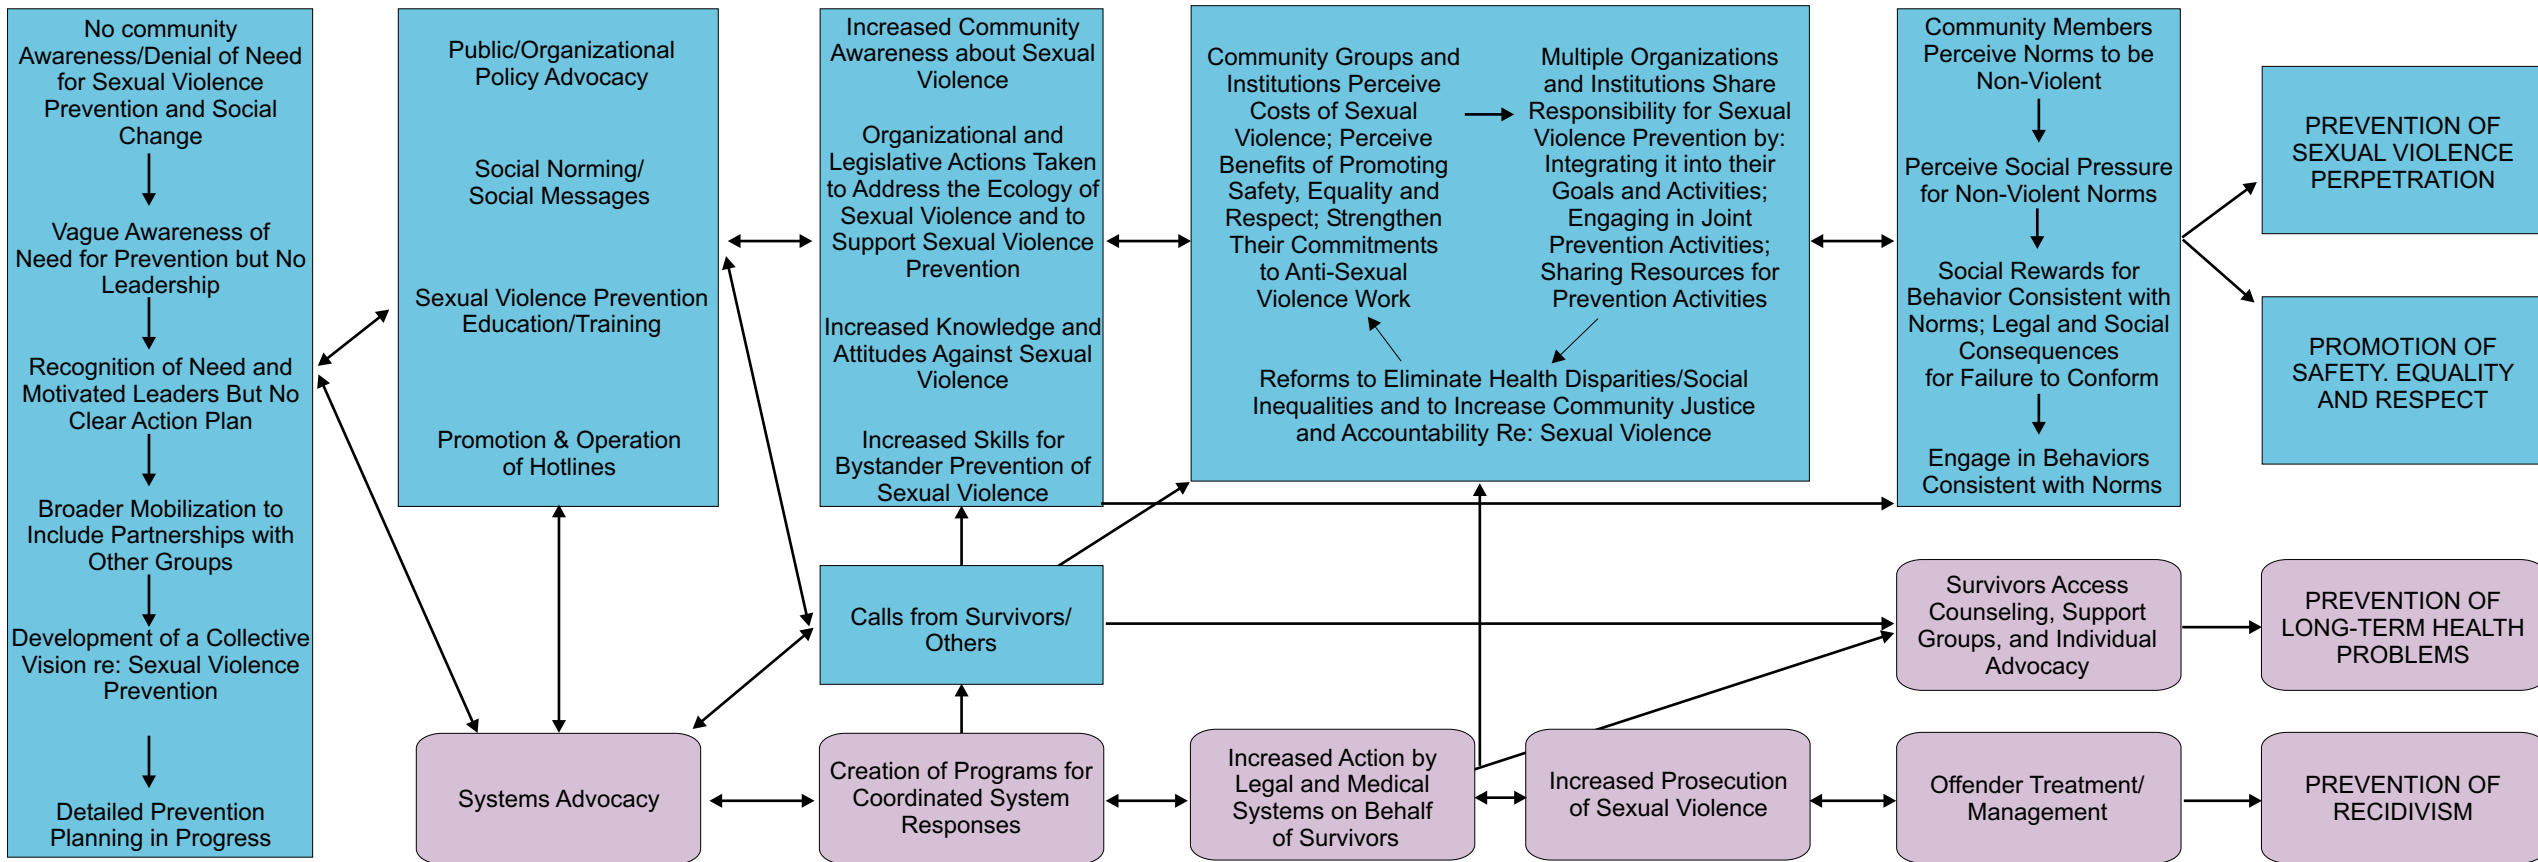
No community Awareness/Denial of Need for Sexual Violence Prevention and Social Change

Vague Awareness of Need for Prevention but No Leadership

Recognition of Need and Motivated Leaders But No Clear Action Plan

Broader Mobilization to Include Partnerships with Other Groups

Development of a Collective Vision re: Sexual Violence Prevention

Detailed Prevention Planning in Progress

Public/Organizational Policy Advocacy

Social Norming/ Social Messages

Sexual Violence Prevention Education/Training

Promotion & Operation of Hotlines

Increased Community Awareness about Sexual Violence

Organizational and Legislative Actions Taken to Address the Ecology of Sexual Violence and to Support Sexual Violence Prevention

Increased Knowledge and Attitudes Against Sexual Violence

Increased Skills for Bystander Prevention of Sexual Violence

Community Groups and Institutions Perceive Costs of Sexual Violence; Perceive Benefits of Promoting Safety, Equality and Respect; Strengthen Their Commitments to Anti-Sexual Violence Work

Multiple Organizations and Institutions Share Responsibility for Sexual Violence Prevention by: Integrating it into their Goals and Activities; Engaging in Joint Prevention Activities; Sharing Resources for Prevention Activities

Reforms to Eliminate Health Disparities/Social Inequalities and to Increase Community Justice and Accountability Re: Sexual Violence

Community Members Perceive Norms to be Non-Violent

Perceive Social Pressure for Non-Violent Norms

Social Rewards for Behavior Consistent with Norms; Legal and Social Consequences for Failure to Conform

Engage in Behaviors Consistent with Norms

PREVENTION OF SEXUAL VIOLENCE PERPETRATION

PROMOTION OF SAFETY. EQUALITY AND RESPECT

Calls from Survivors/ Others

Survivors Access Counseling, Support Groups, and Individual Advocacy

PREVENTION OF LONG-TERM HEALTH PROBLEMS

Systems Advocacy

Creation of Programs for Coordinated System Responses

Increased Action by Legal and Medical Systems on Behalf of Survivors

Increased Prosecution of Sexual Violence

Offender Treatment/ Management

PREVENTION OF RECIDIVISM